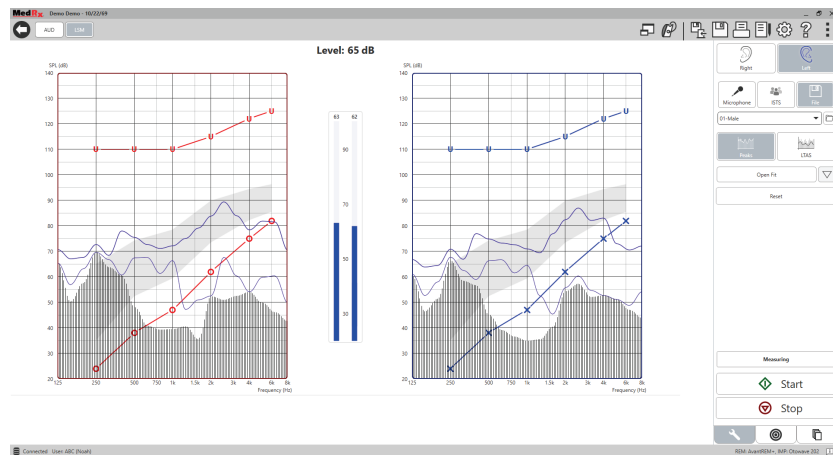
MedRx Demo Demo - 10/22/69

AUD LSM

Level: 65 dB

SPL (dB)
140
130
120
110
100
90
80
70
60
50
40
30
20
125 250 500 750 1k 1.5k 2k 3k 4k 6k 8k
Frequency (Hz)

83 82
90
70
50
30

SPL (dB)
140
130
120
110
100
90
80
70
60
50
40
30
20
125 250 500 750 1k 1.5k 2k 3k 4k 6k 8k
Frequency (Hz)

Right
Left

Microphone
ISTS
File

01-Male

Peaks
LTASS

Open Fit

Reset

Measuring

Start

Stop

Connected User: ABC (Noah)

REM: AvantREM+, IMP: Otowave 202